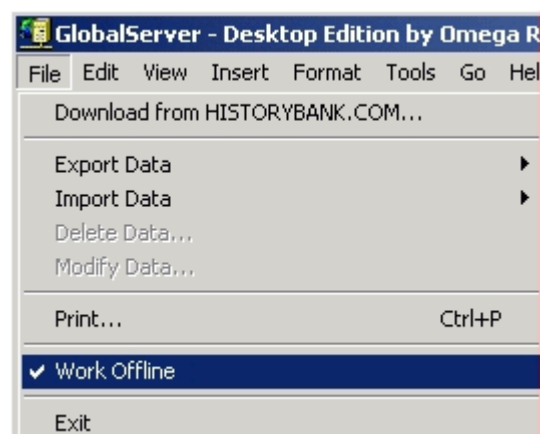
GlobalServer - Desktop Edition by Omega R

File Edit View Insert Format Tools Go Hel

Download from HISTORYBANK.COM...

Export Data
Import Data
Delete Data...
Modify Data...

Print... Ctrl+P

Work Offline

Exit